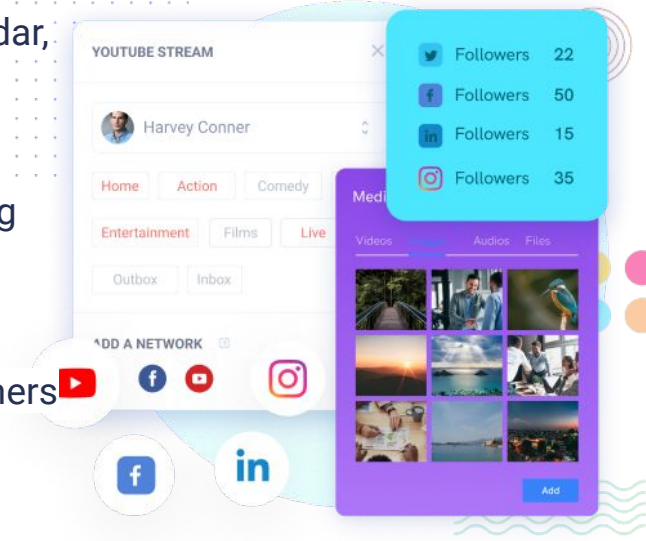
dar,

g

ners

YOUTUBE STREAM

Harvey Conner

Home Action Comedy

Entertainment Films Live

Outbox Inbox

ADD A NETWORK

in

Followers 22
Followers 50
Followers 15
Followers 35

Medi

Videos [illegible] Audios Files

Add